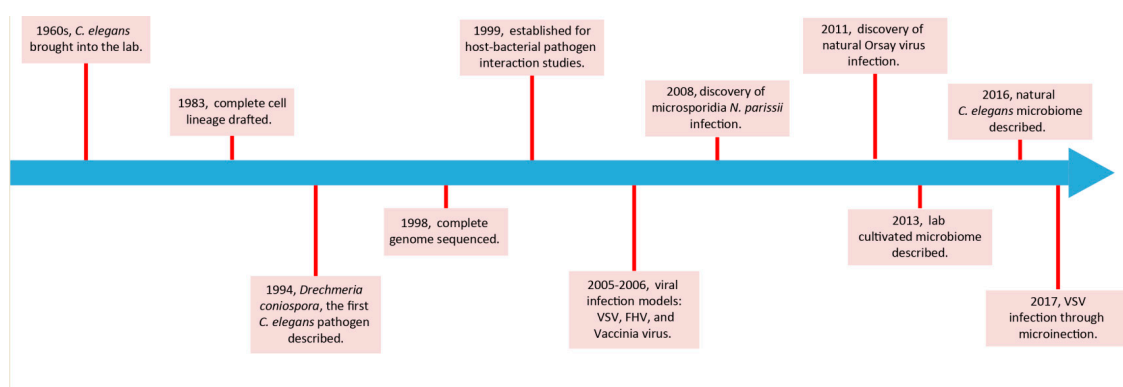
1960s, C. elegans brought into the lab.

1983, complete cell lineage drafted.

1994, Drechmeria coniospora, the first C. elegans pathogen described.

1998, complete genome sequenced.

1999, established for host-bacterial pathogen interaction studies.

2005-2006, viral infection models: VSV, FHV, and Vaccinia virus.

2008, discovery of microsporidia N. parissii infection.

2011, discovery of natural Orsay virus infection.

2013, lab cultivated microbiome described.

2016, natural C. elegans microbiome described.

2017, VSV infection through microinection.